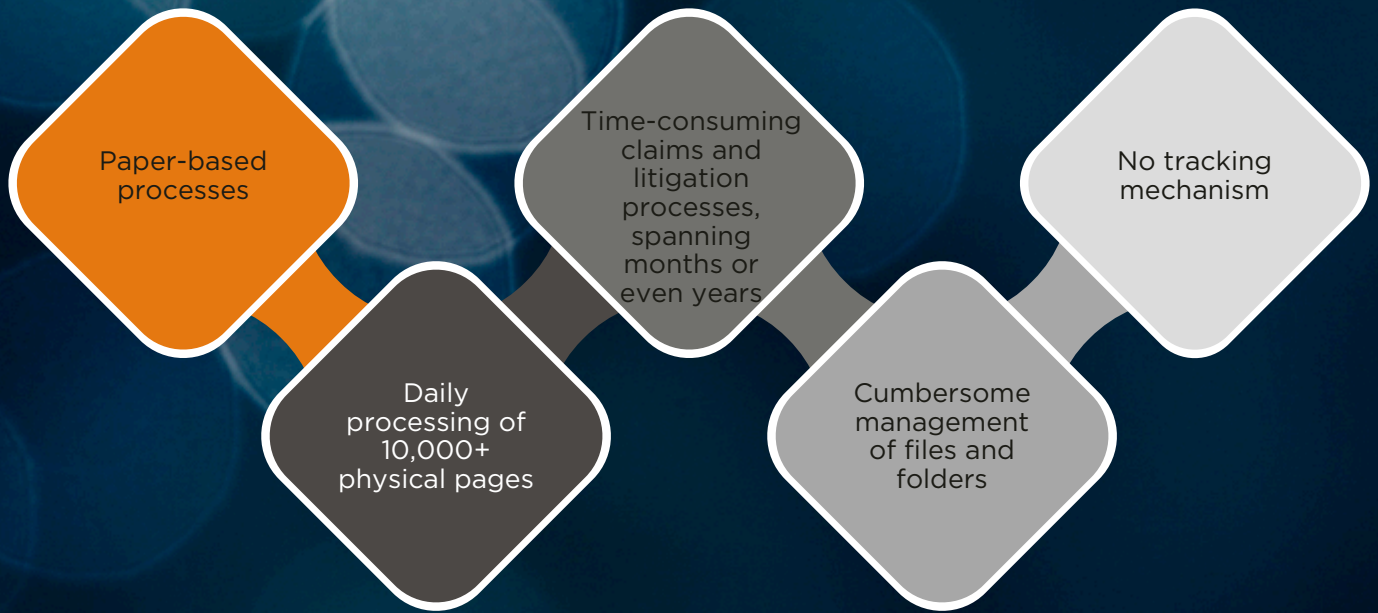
Paper-based processes

Daily processing of 10,000+ physical pages

Time-consuming claims and litigation processes, spanning months or even years

Cumbersome management of files and folders

No tracking mechanism